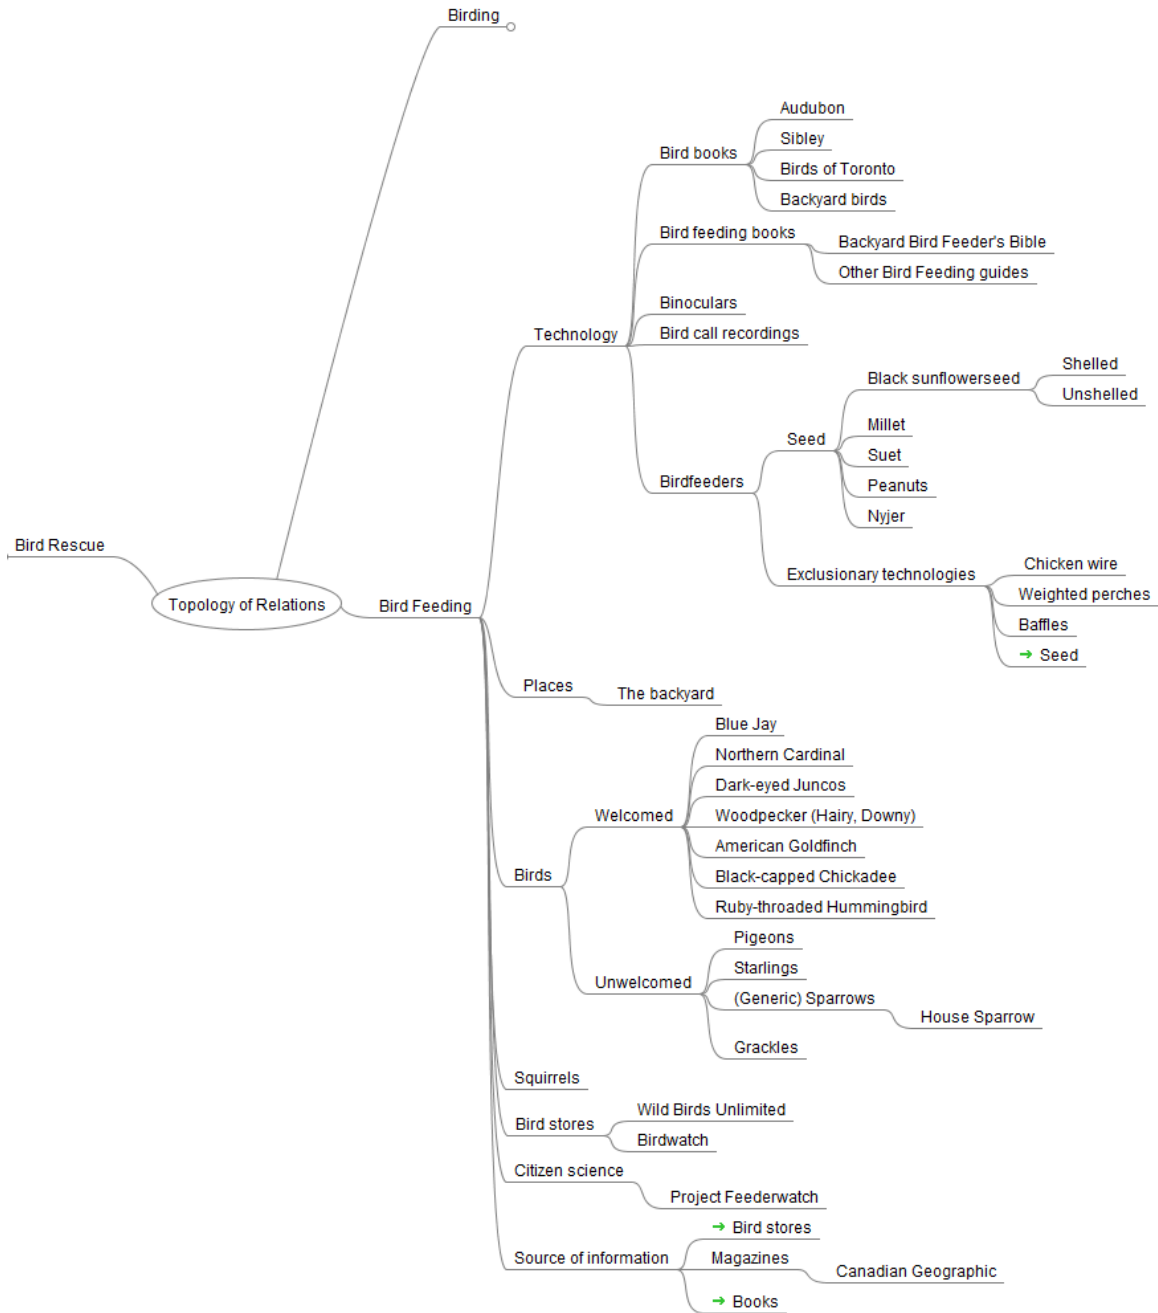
Birding

Bird Rescue

Topology of Relations

Bird Feeding

Technology

Bird books

Audubon

Sibley

Birds of Toronto

Backyard birds

Bird feeding books

Backyard Bird Feeder's Bible

Other Bird Feeding guides

Binoculars

Bird call recordings

Birdfeeders

Seed

Black sunflowerseed

Shelled

Unshelled

Millet

Suet

Peanuts

Nyjer

Exclusionary technologies

Chicken wire

Weighted perches

Baffles

➜ Seed

Places

The backyard

Birds

Welcomed

Blue Jay

Northern Cardinal

Dark-eyed Juncos

Woodpecker (Hairy, Downy)

American Goldfinch

Black-capped Chickadee

Ruby-throaded Hummingbird

Unwelcomed

Pigeons

Starlings

(Generic) Sparrows

House Sparrow

Grackles

Squirrels

Bird stores

Wild Birds Unlimited

Birdwatch

Citizen science

Project Feederwatch

Source of information

➜ Bird stores

Magazines

Canadian Geographic

➜ Books